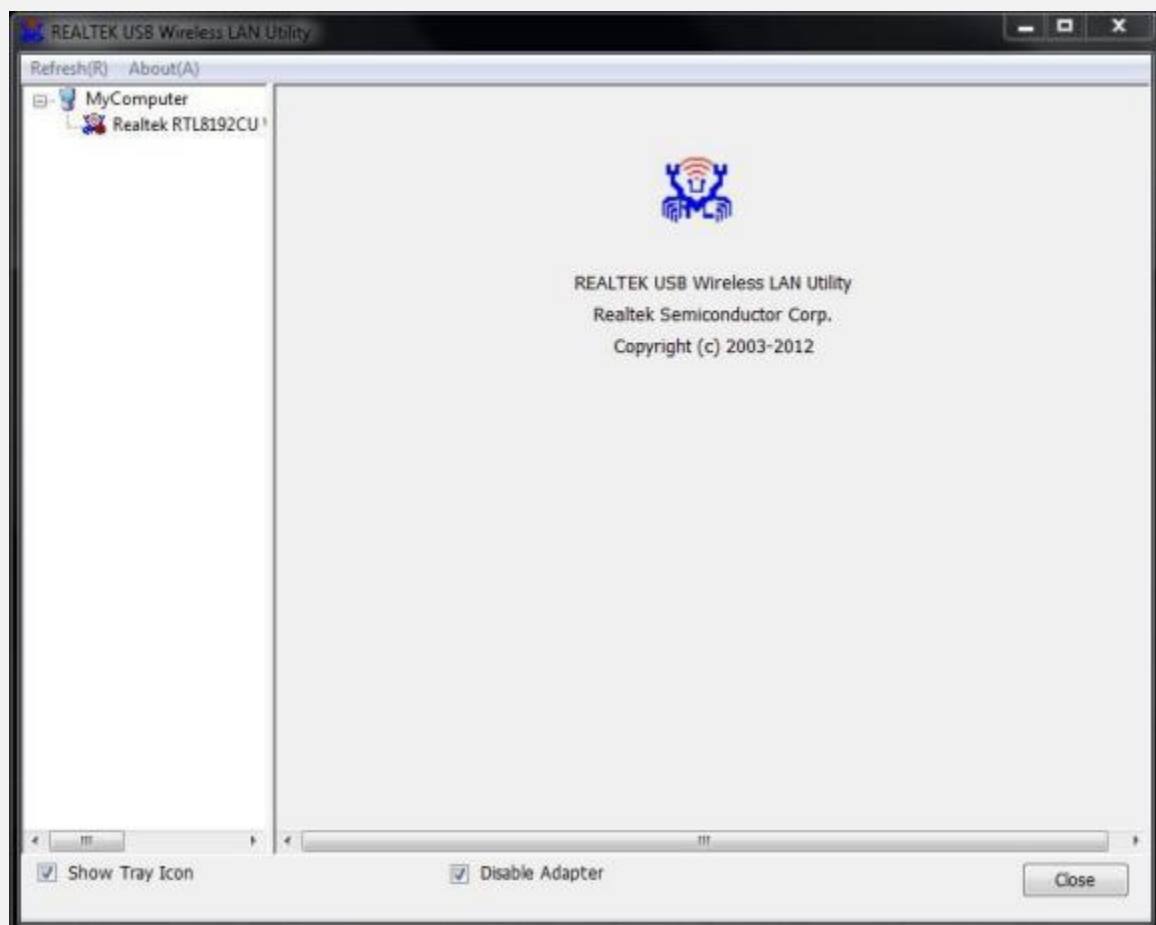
REALTEK USB Wireless LAN Utility

Refresh(R) About(A)

MyComputer
Realtek RTL8192CU

REALTEK USB Wireless LAN Utility
Realtek Semiconductor Corp.
Copyright (c) 2003-2012

Show Tray Icon
Disable Adapter
Close